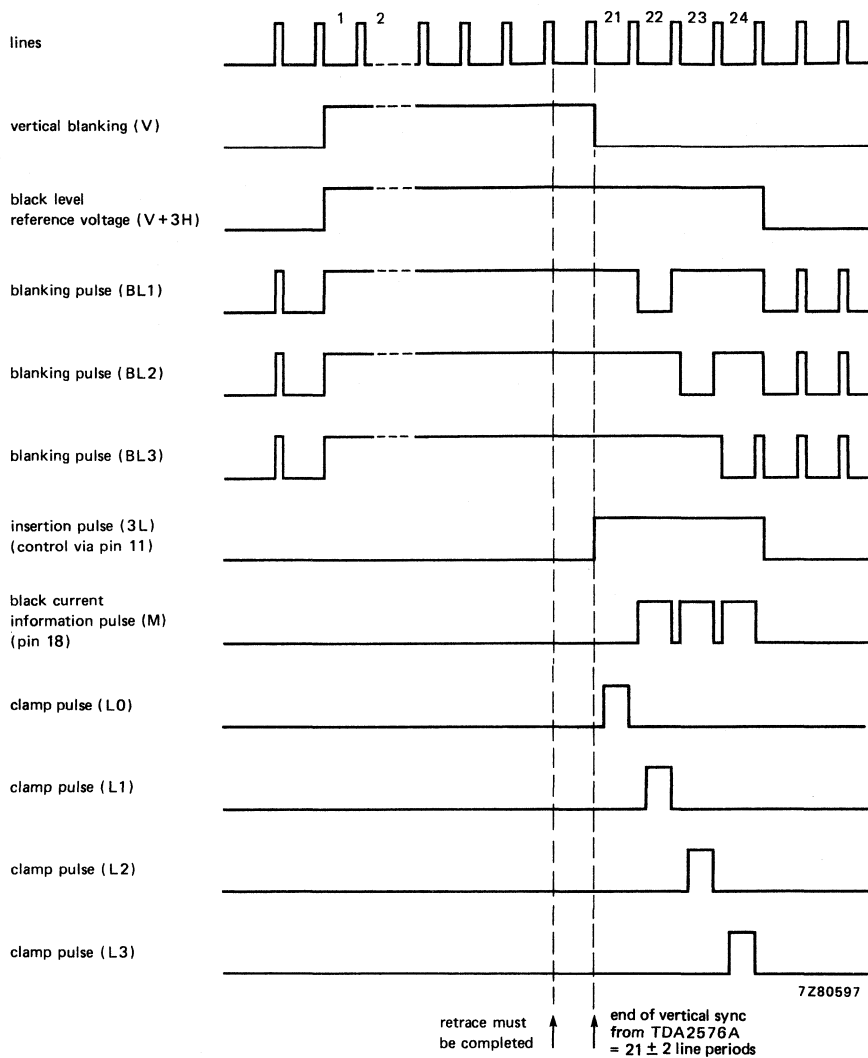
lines

1 2 21 22 23 24

vertical blanking (V)

black level reference voltage (V + 3H)

blanking pulse (BL1)

blanking pulse (BL2)

blanking pulse (BL3)

insertion pulse (3L) (control via pin 11)

black current information pulse (M) (pin 18)

clamp pulse (L0)

clamp pulse (L1)

clamp pulse (L2)

clamp pulse (L3)

7Z80597

retrace must be completed

end of vertical sync from TDA2576A $= 21 \pm 2$ line periods